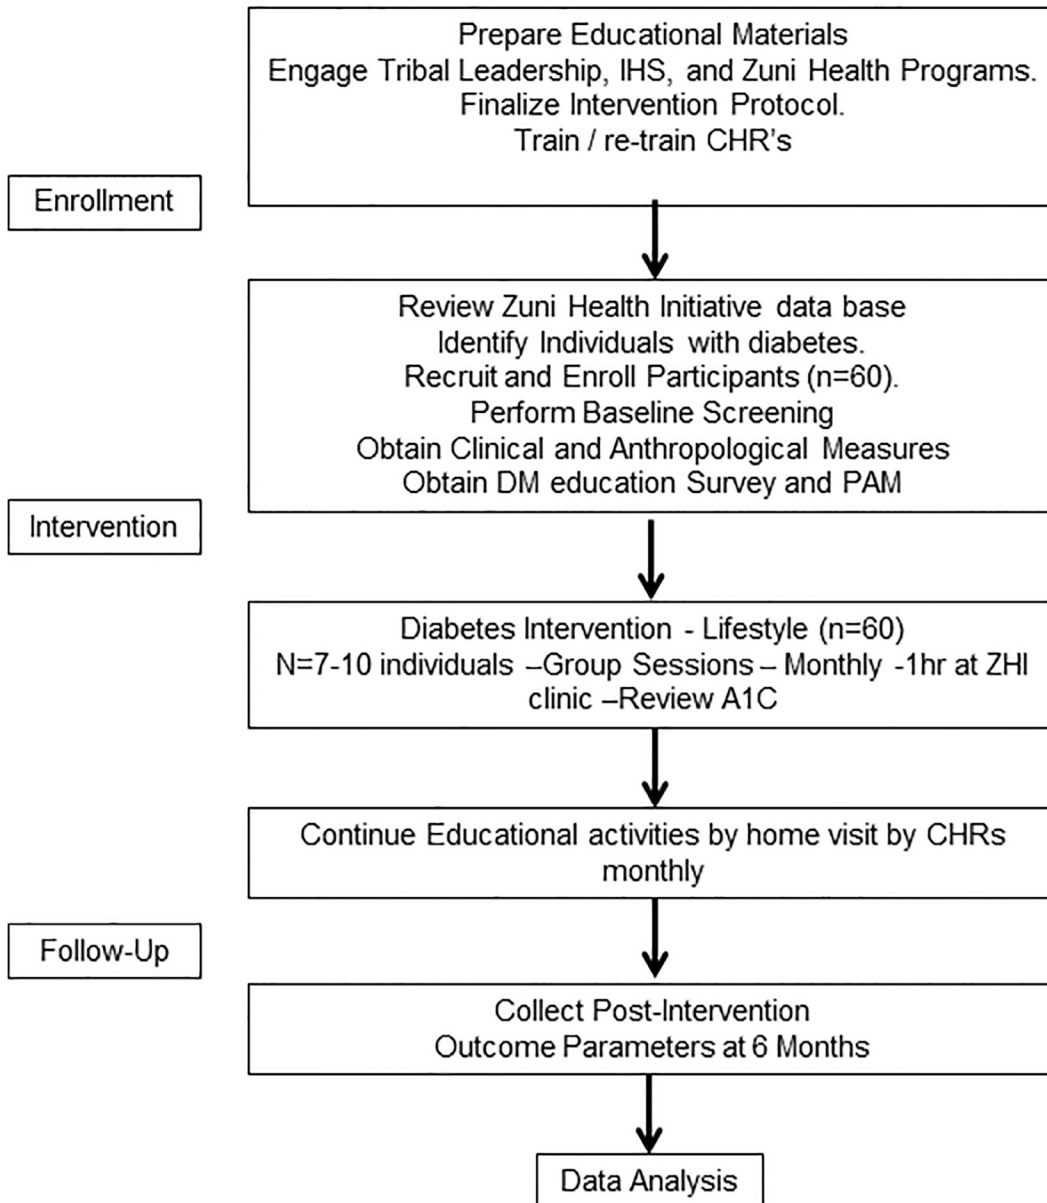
Prepare Educational Materials
Engage Tribal Leadership, IHS, and Zuni Health Programs.
Finalize Intervention Protocol.
Train / re-train CHR's

Enrollment

Review Zuni Health Initiative data base
Identify Individuals with diabetes.
Recruit and Enroll Participants (n=60).
Perform Baseline Screening
Obtain Clinical and Anthropological Measures
Obtain DM education Survey and PAM

Intervention

Diabetes Intervention - Lifestyle (n=60)
N=7-10 individuals –Group Sessions – Monthly -1hr at ZHI clinic –Review A1C

Continue Educational activities by home visit by CHRs monthly

Follow-Up

Collect Post-Intervention
Outcome Parameters at 6 Months

Data Analysis